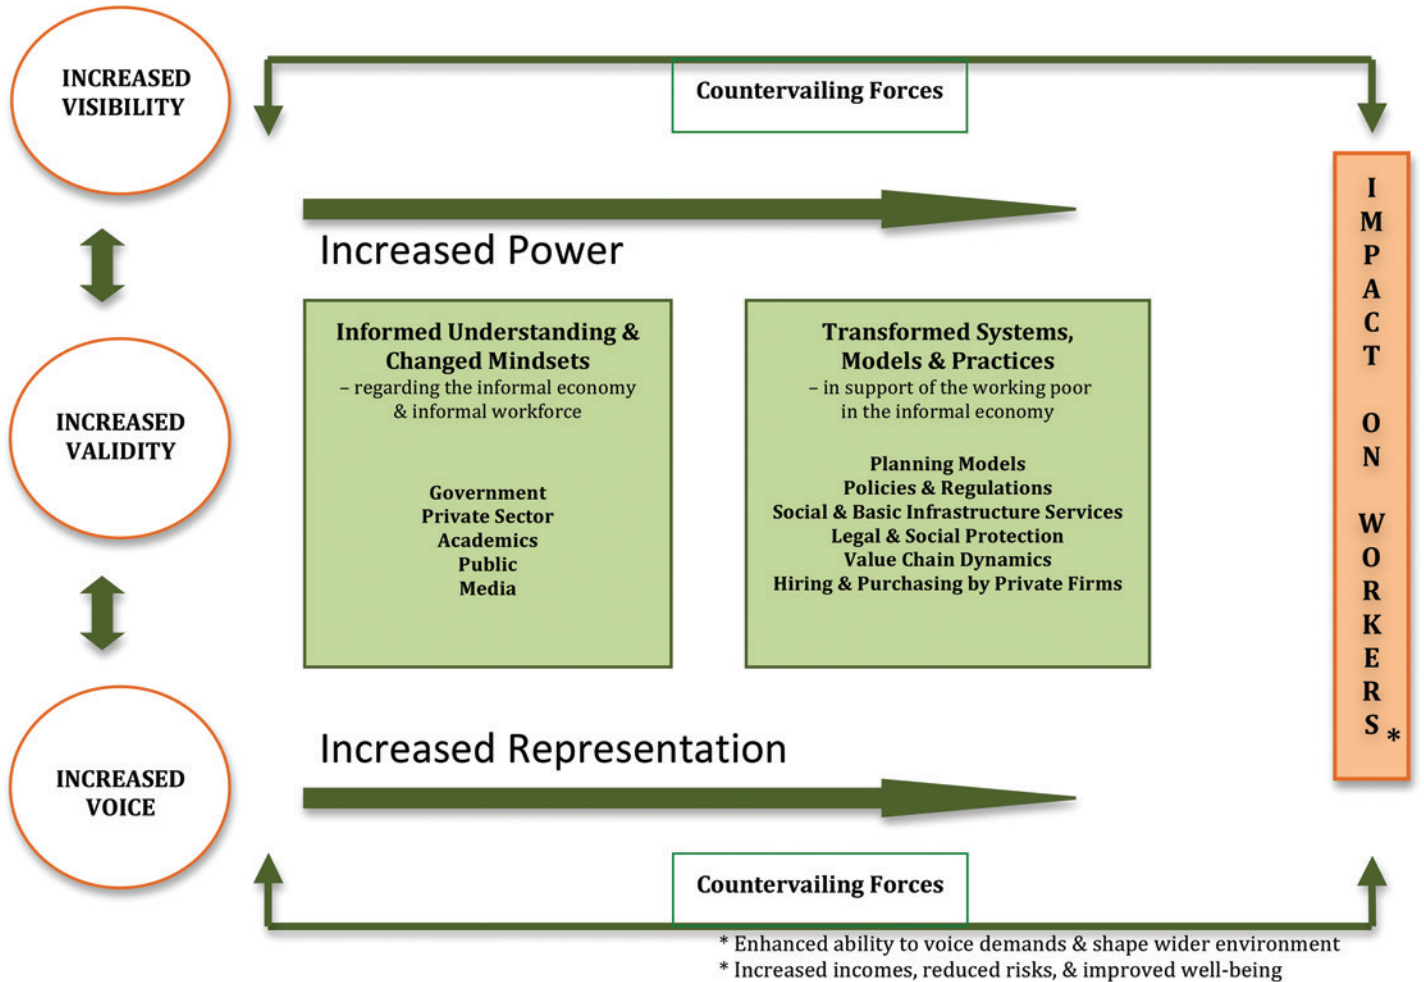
INCREASED VISIBILITY

Countervailing Forces

Increased Power

INCREASED VALIDITY

Informed Understanding & Changed Mindsets
– regarding the informal economy & informal workforce

Government
Private Sector
Academics
Public
Media

Transformed Systems, Models & Practices
– in support of the working poor in the informal economy

Planning Models
Policies & Regulations
Social & Basic Infrastructure Services
Legal & Social Protection
Value Chain Dynamics
Hiring & Purchasing by Private Firms

IMPACT ON WORKERS *

Increased Representation

INCREASED VOICE

Countervailing Forces

* Enhanced ability to voice demands & shape wider environment
* Increased incomes, reduced risks, & improved well-being